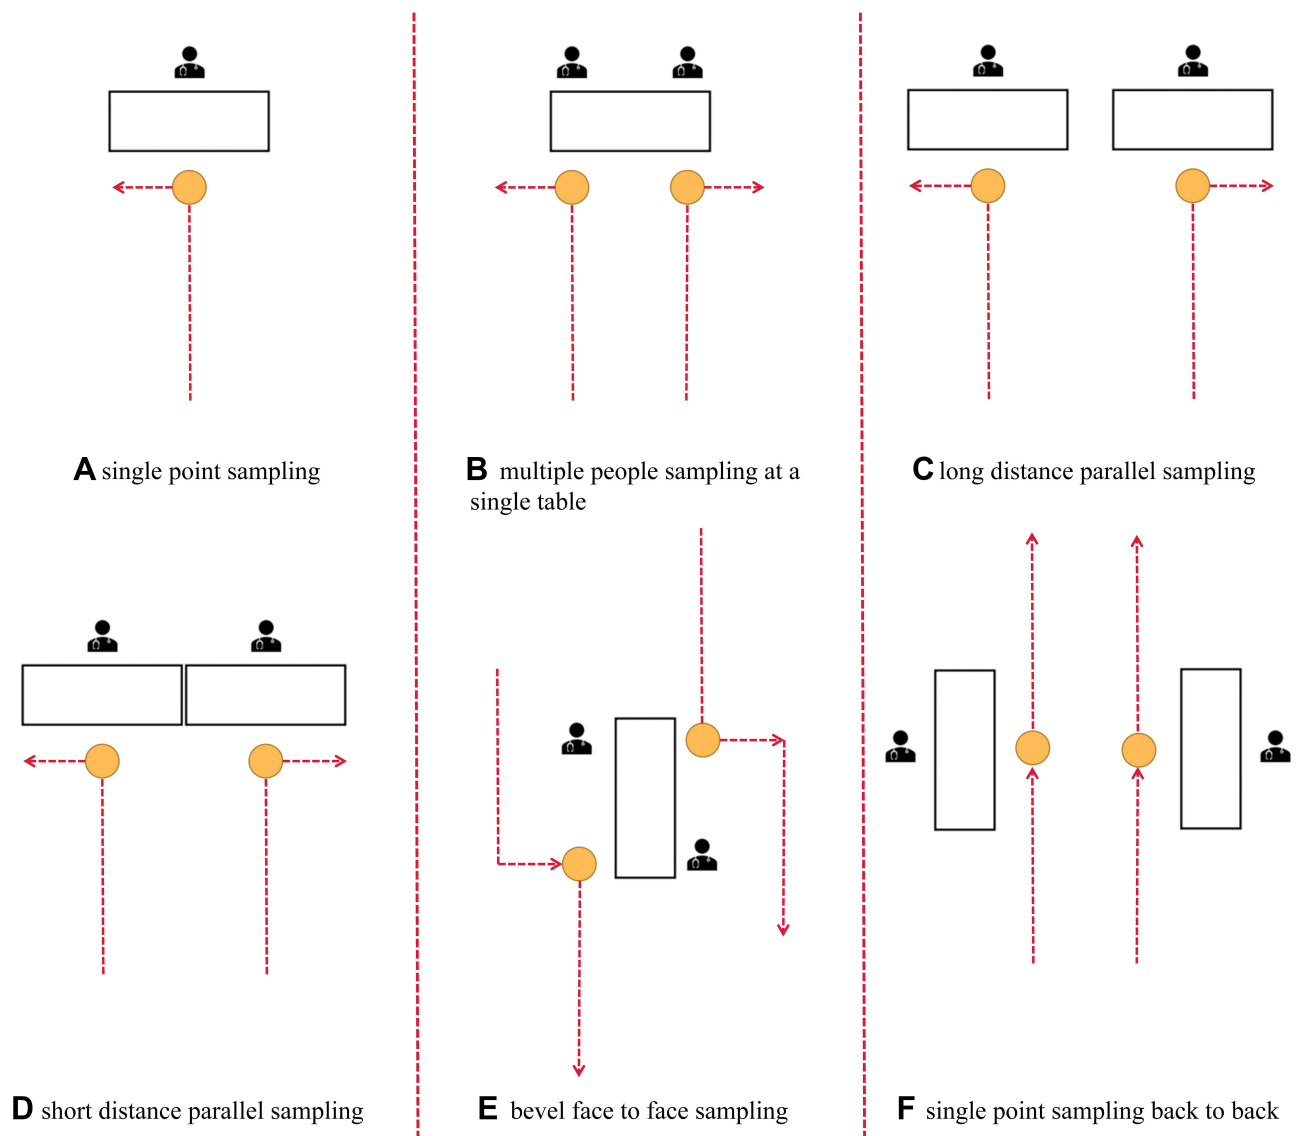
A single point sampling

B multiple people sampling at a single table

C long distance parallel sampling

D short distance parallel sampling

E bevel face to face sampling

F single point sampling back to back